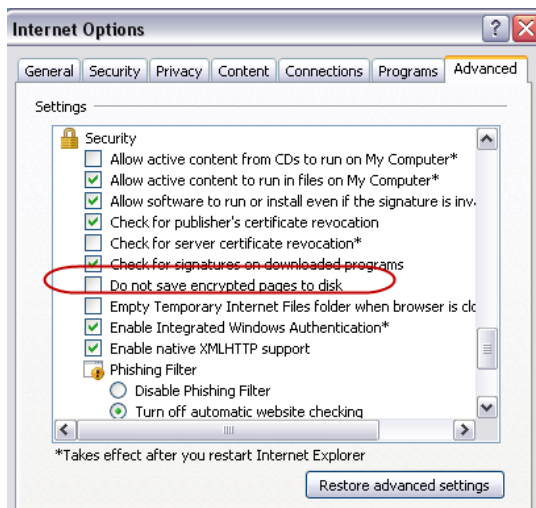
Internet Options

General | Security | Privacy | Content | Connections | Programs | Advanced

Settings

Security
Allow active content from CDs to run on My Computer*
Allow active content to run in files on My Computer*
Allow software to run or install even if the signature is inv
Check for publisher's certificate revocation
Check for server certificate revocation*
Check for signatures on downloaded programs
Do not save encrypted pages to disk
Empty Temporary Internet Files folder when browser is clo
Enable Integrated Windows Authentication*
Enable native XMLHTTP support
Phishing Filter
Disable Phishing Filter
Turn off automatic website checking

*Takes effect after you restart Internet Explorer

Restore advanced settings